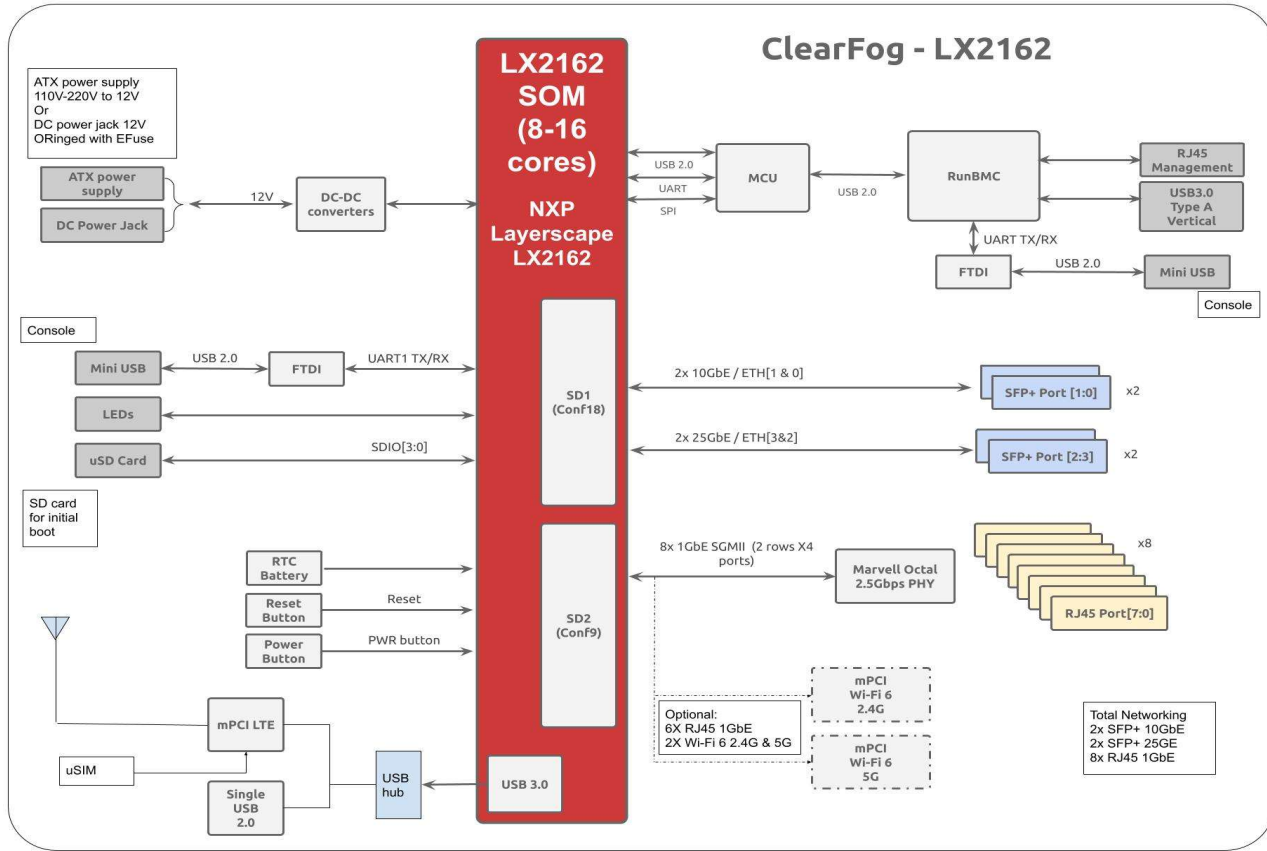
ClearFog - LX2162

ATX power supply
110V-220V to 12V
Or
DC power jack 12V
ORinged with EFuse

ATX power supply

DC Power Jack

12V

DC-DC converters

LX2162 SOM (8-16 cores)

NXP Layerscape LX2162

USB 2.0

UART

SPI

MCU

USB 2.0

RunBMC

RJ45 Management

USB3.0 Type A Vertical

UART TX/RX

FTDI

USB 2.0

Mini USB

Console

Console

Mini USB

USB 2.0

FTDI

UART1 TX/RX

LEDs

uSD Card

SDIO[3:0]

SD card for initial boot

SD1 (Conf18)

2x 10GbE / ETH[1 & 0]

SFP+ Port [1:0]

x2

2x 25GbE / ETH[3&2]

SFP+ Port [2:3]

x2

SD2 (Conf9)

8x 1GbE SGMII (2 rows X4 ports)

Marvell Octal 2.5Gbps PHY

x8

RJ45 Port[7:0]

RTC Battery

Reset Button

Reset

Power Button

PWR button

mPCI LTE

uSIM

Single USB 2.0

USB hub

USB 3.0

Optional:
6X RJ45 1GbE
2X Wi-Fi 6 2.4G & 5G

mPCI Wi-Fi 6 2.4G

mPCI Wi-Fi 6 5G

Total Networking
2x SFP+ 10GbE
2x SFP+ 25GE
8x RJ45 1GbE